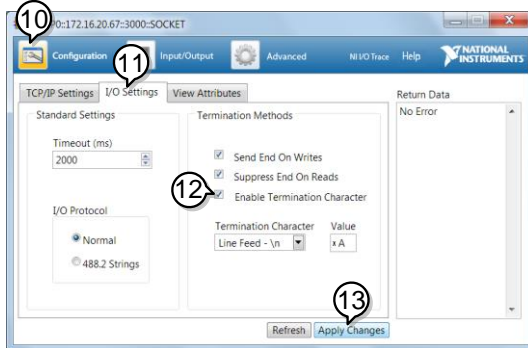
10 0::172.16.20.67::3000::SOCKET

Configuration 11 Input/Output Advanced NI I/O Trace Help NATIONAL INSTRUMENTS

TCP/IP Settings I/O Settings View Attributes

Return Data

No Error

Standard Settings

Timeout (ms)

2000

I/O Protocol

Normal

488.2 Strings

Termination Methods

Send End On Writes

Suppress End On Reads

12 Enable Termination Character

Termination Character

Line Feed - \n

Value

xA

13

Refresh Apply Changes